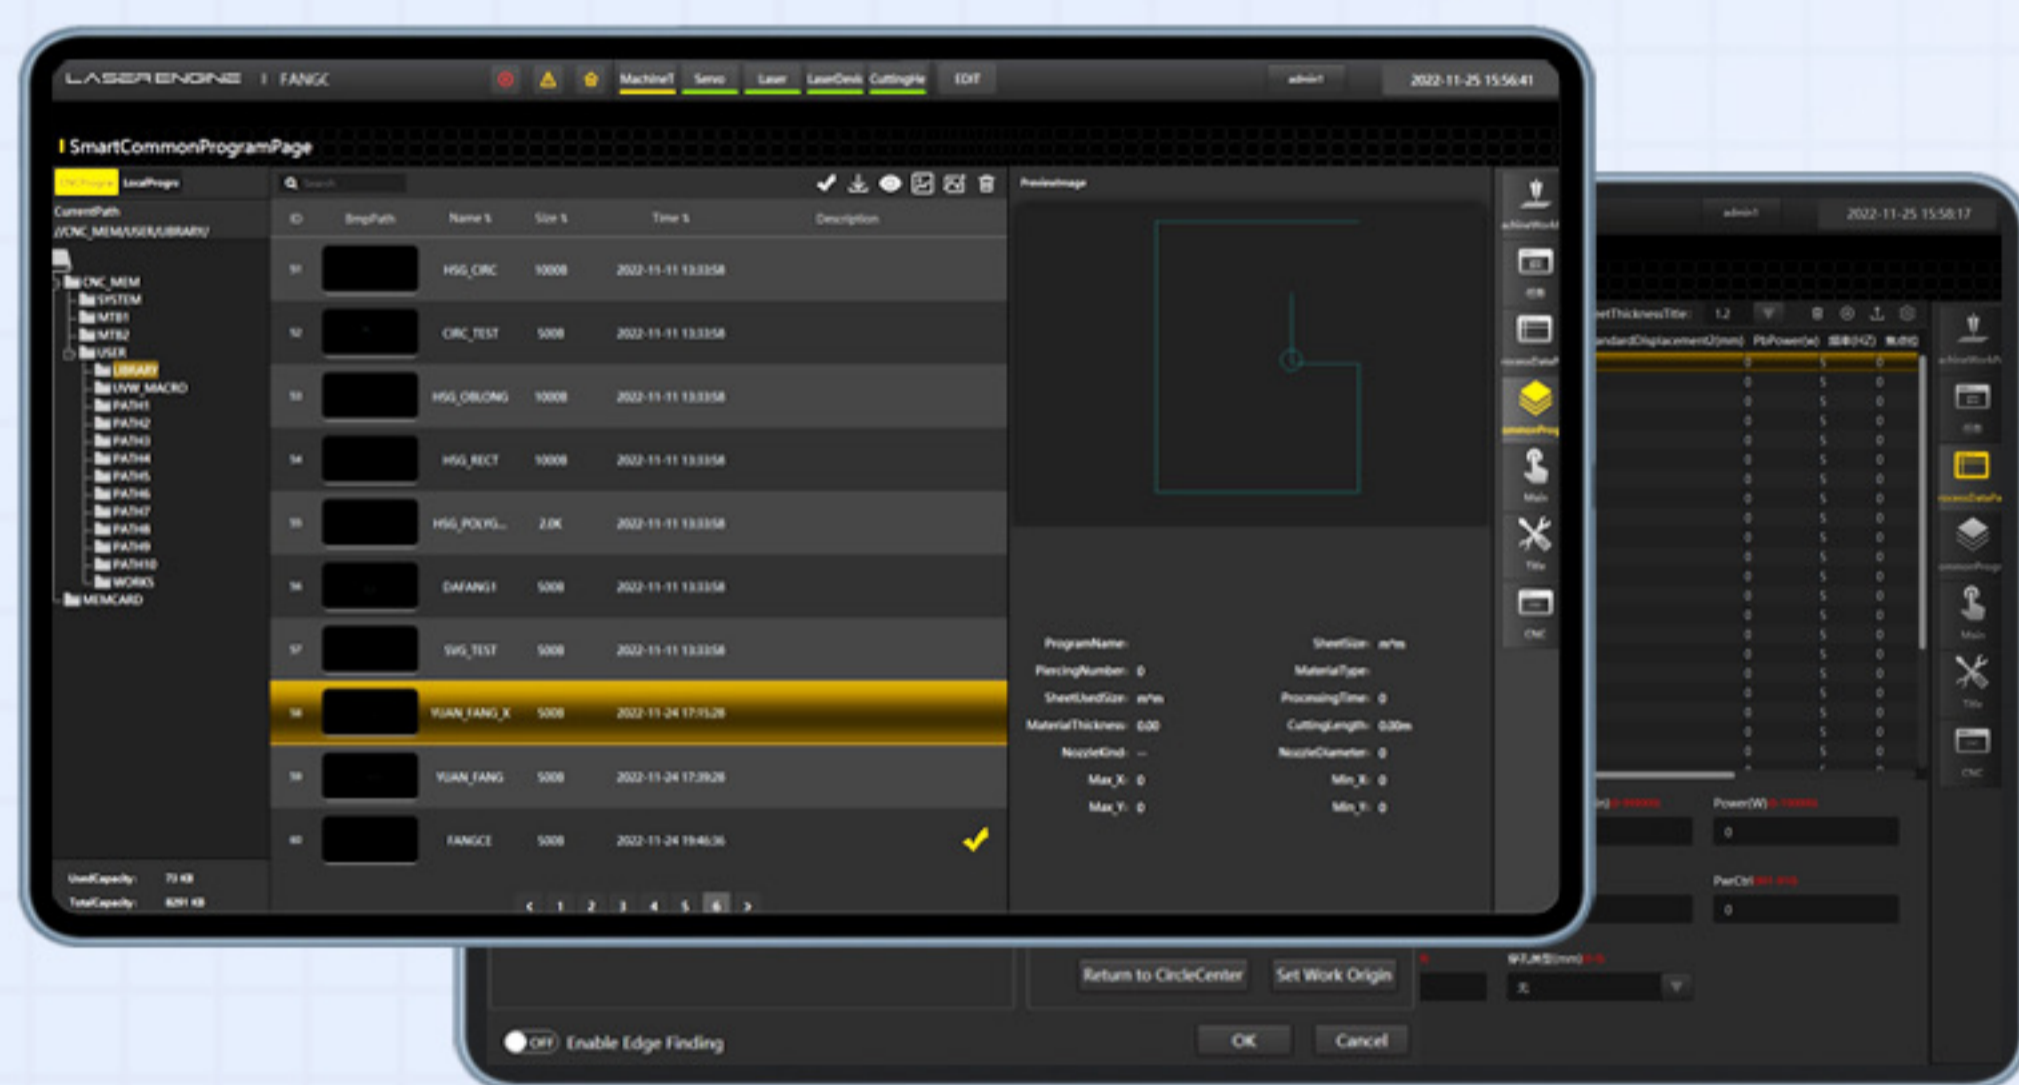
LASERENGINE | FANGC

Machine1 Servo Laser LaserDevic CuttingHe EDIT

admin1

2022-11-25 15:56:41

SmartCommonProgramPage

CNCProgra LocalProgra

CurrentPath
//CNC_MEM/USER/LIBRARY/

CNC_MEM
SYSTEM
MTB1
MTB2
USER
LIBRARY
UVW_MACRO
PATH1
PATH2
PATH3
PATH4
PATH5
PATH6
PATH7
PATH8
PATH9
PATH10
WORKS
MEMCARD

UsedCapacity: 73 KB
TotalCapacity: 8291 KB

Search

| ID | BmpPath | Name | Size | Time | Description |
|---|---|---|---|---|---|
| 51 | | HSG_CIRC | 1000B | 2022-11-11 13:33:58 | |
| 52 | | CIRC_TEST | 500B | 2022-11-11 13:33:58 | |
| 53 | | HSG_OBLONG | 1000B | 2022-11-11 13:33:58 | |
| 54 | | HSG_RECT | 1000B | 2022-11-11 13:33:58 | |
| 55 | | HSG_POLYG... | 2.0K | 2022-11-11 13:33:58 | |
| 56 | | DAFANG1 | 500B | 2022-11-11 13:33:58 | |
| 57 | | SVG_TEST | 500B | 2022-11-11 13:33:58 | |
| 58 | | YUAN_FANG_X | 500B | 2022-11-24 17:15:28 | |
| 59 | | YUAN_FANG | 500B | 2022-11-24 17:39:28 | |
| 60 | | FANGCE | 500B | 2022-11-24 19:46:36 | |

< 1 2 3 4 5 6 >

PreviewImage

ProgramName:
PiercingNumber: 0
SheetUsedSize: m*m
MaterialThickness: 0.00
NozzleKind: --
Max_X: 0
Max_Y: 0
SheetSize: m*m
MaterialType:
ProcessingTime: 0
CuttingLength: 0.00m
NozzleDiameter: 0
Min_X: 0
Min_Y: 0

Main
Title
CNC

admin1
2022-11-25 15:58:17
etThicknessTitle: 1.2
andardDisplacementZ(mm) PbPower(w)
Power(W)
0
PwrCtrl
0
Return to CircleCenter
Set Work Origin
OFF Enable Edge Finding
OK
Cancel